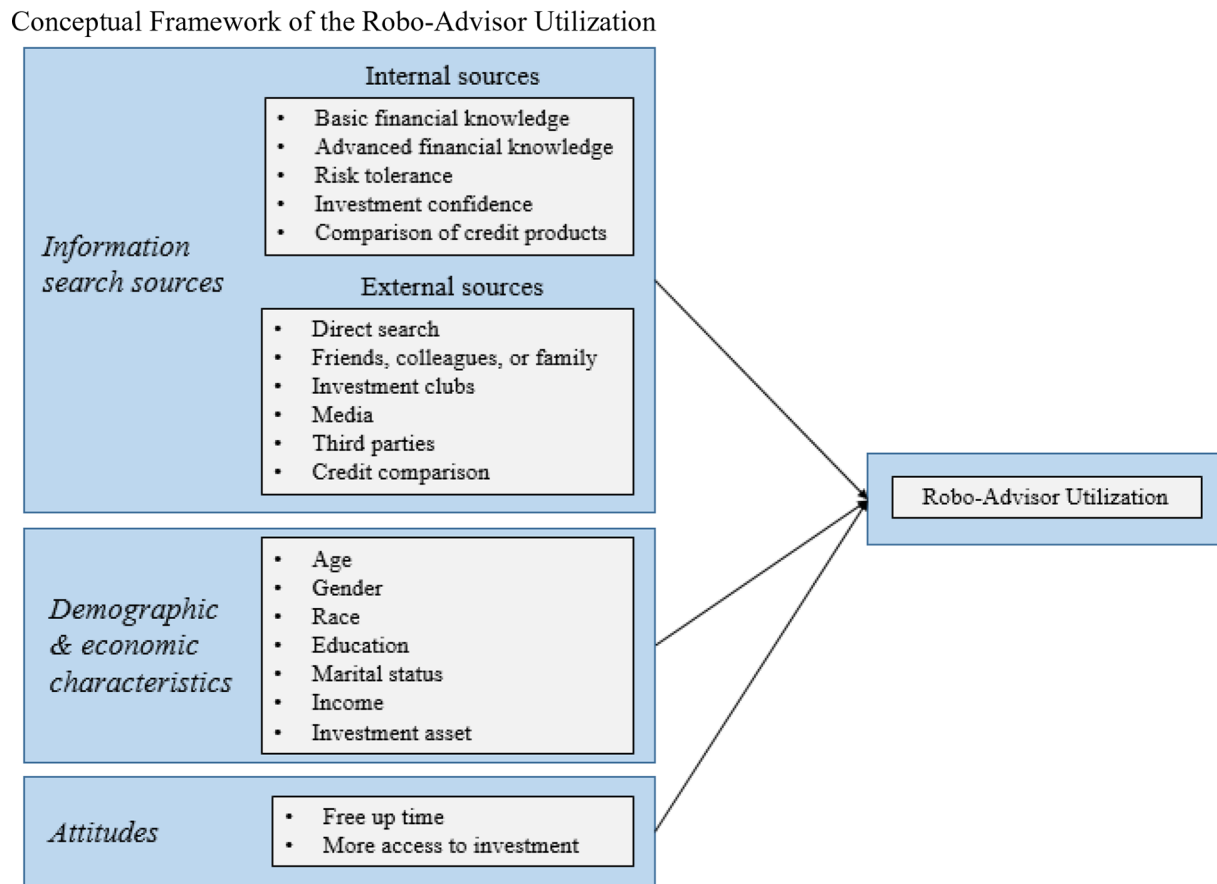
Conceptual Framework of the Robo-Advisor Utilization

Information search sources

Internal sources

- Basic financial knowledge
- Advanced financial knowledge
- Risk tolerance
- Investment confidence
- Comparison of credit products

External sources

- Direct search
- Friends, colleagues, or family
- Investment clubs
- Media
- Third parties
- Credit comparison

Demographic & economic characteristics

- Age
- Gender
- Race
- Education
- Marital status
- Income
- Investment asset

Attitudes

- Free up time
- More access to investment

Robo-Advisor Utilization